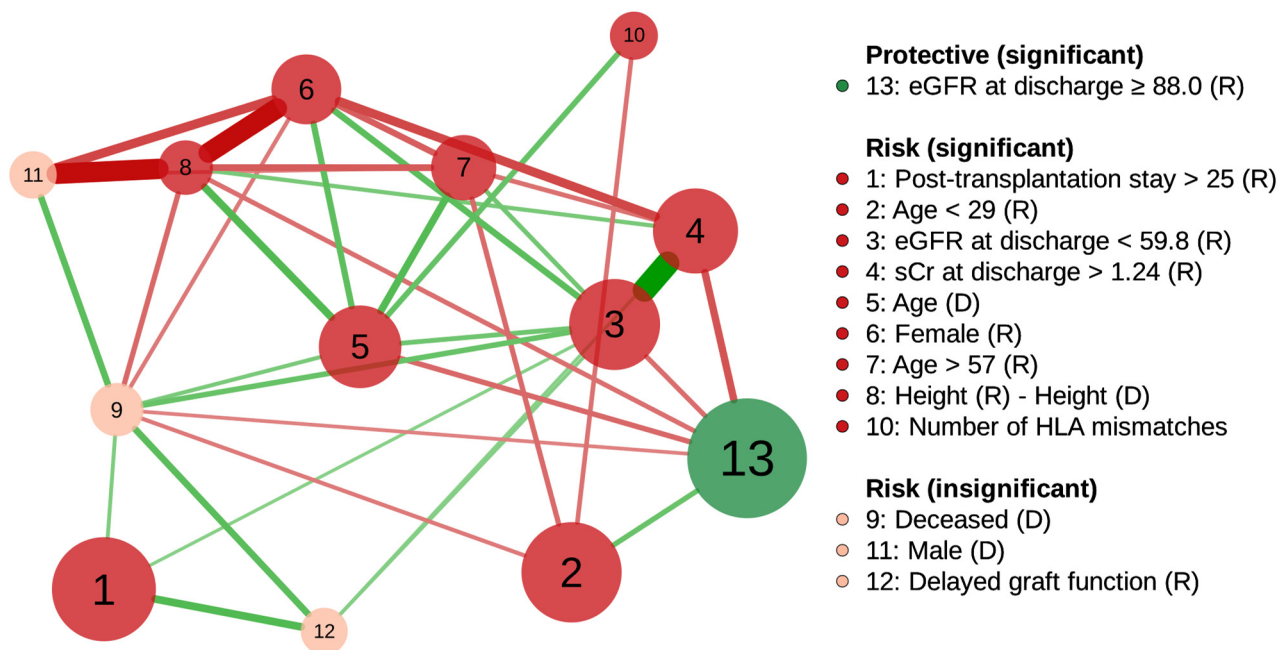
10
6
11
8
7
4
3
5
9
13
1
2
12

Protective (significant)
13: eGFR at discharge ≥ 88.0 (R)

Risk (significant)
1: Post-transplantation stay > 25 (R)
2: Age < 29 (R)
3: eGFR at discharge < 59.8 (R)
4: sCr at discharge > 1.24 (R)
5: Age (D)
6: Female (R)
7: Age > 57 (R)
8: Height (R) - Height (D)
10: Number of HLA mismatches

Risk (insignificant)
9: Deceased (D)
11: Male (D)
12: Delayed graft function (R)